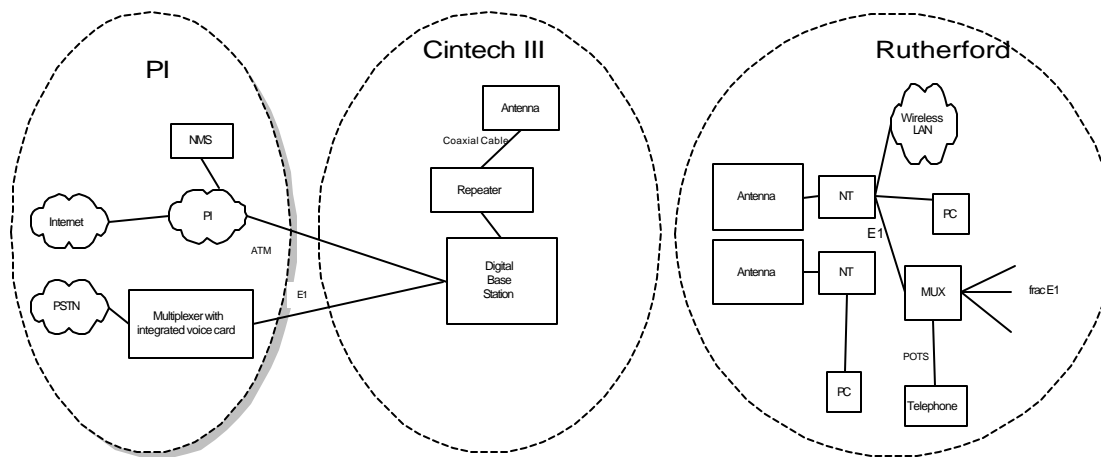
PI

NMS

Internet

PI

ATM

PSTN

Multiplexer with integrated voice card

E1

Cintech III

Antenna

Coaxial Cable

Repeater

Digital Base Station

Rutherford

Wireless LAN

Antenna

NT

PC

E1

Antenna

NT

MUX

frac E1

POTS

PC

Telephone